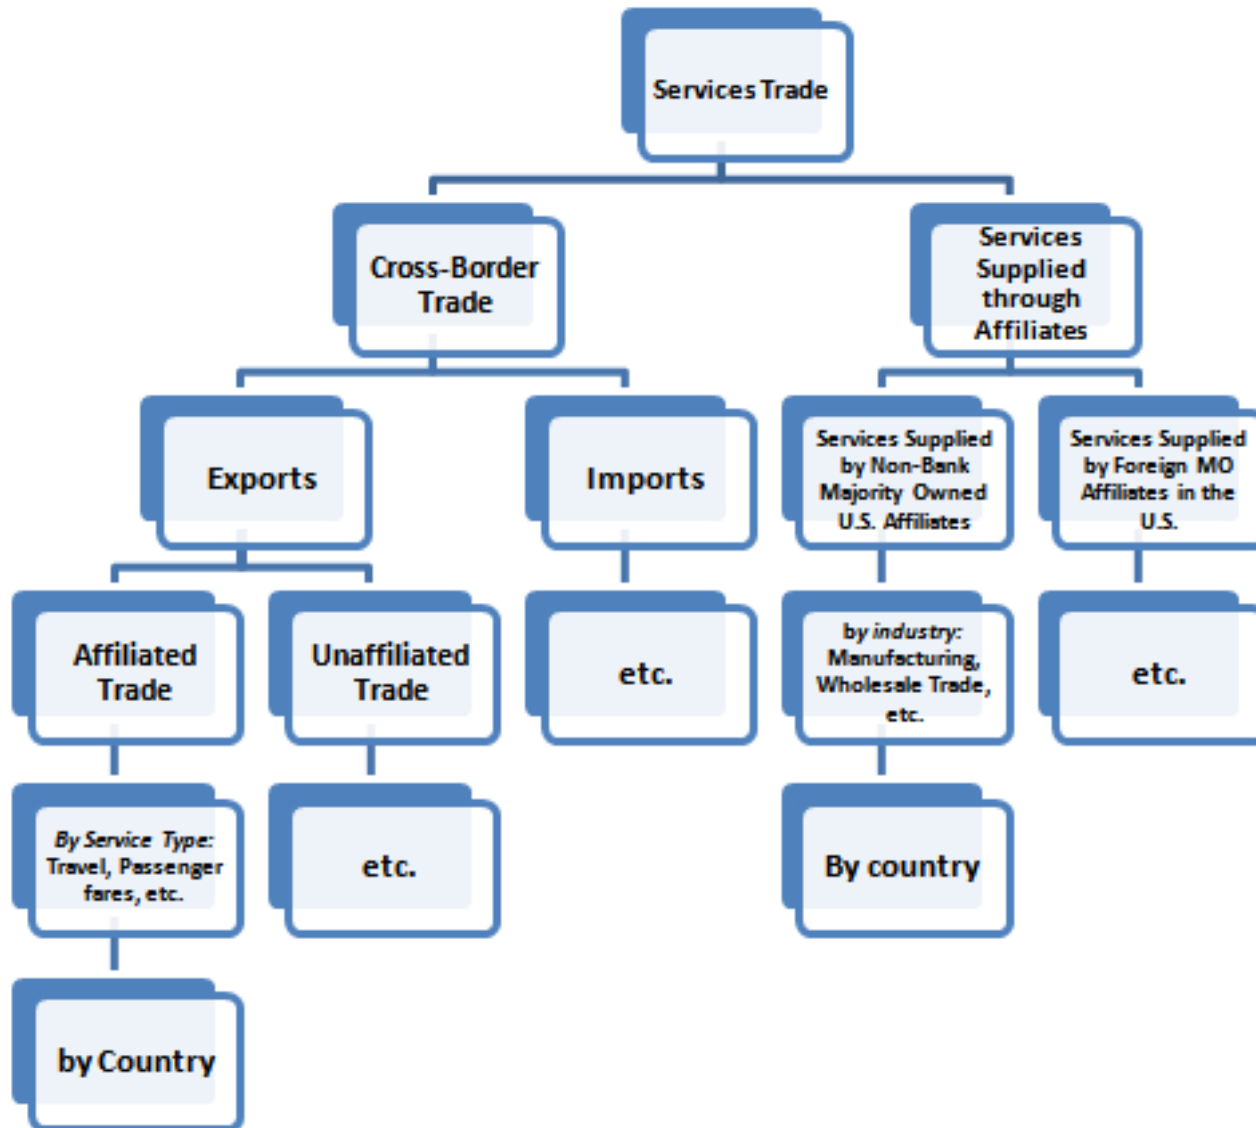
Services Trade

Cross-Border Trade

Services Supplied through Affiliates

Exports

Imports

Services Supplied by Non-Bank Majority Owned U.S. Affiliates

Services Supplied by Foreign MO Affiliates in the U.S.

Affiliated Trade

Unaffiliated Trade

etc.

by industry: Manufacturing, Wholesale Trade, etc.

etc.

By Service Type: Travel, Passenger fares, etc.

etc.

By country

by Country